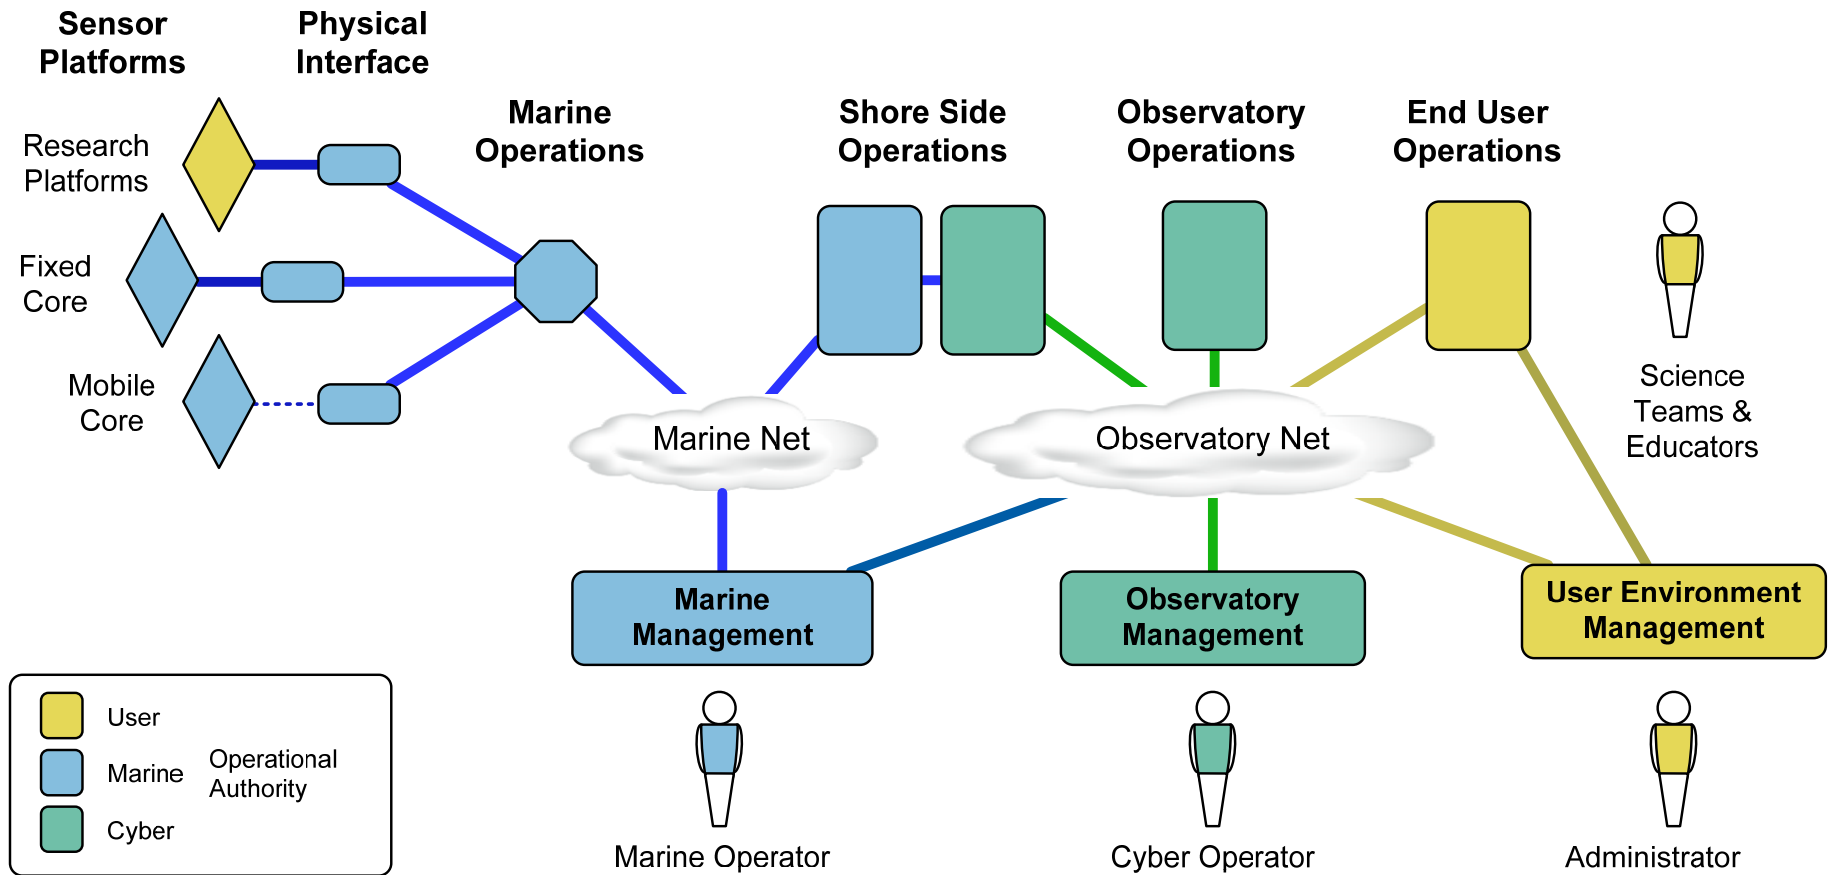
Sensor Platforms

Physical Interface

Marine Operations

Shore Side Operations

Observatory Operations

End User Operations

Research Platforms

Fixed Core

Mobile Core

Marine Net

Observatory Net

Science Teams & Educators

Marine Management

Observatory Management

User Environment Management

User

Marine

Cyber

Operational Authority

Marine Operator

Cyber Operator

Administrator